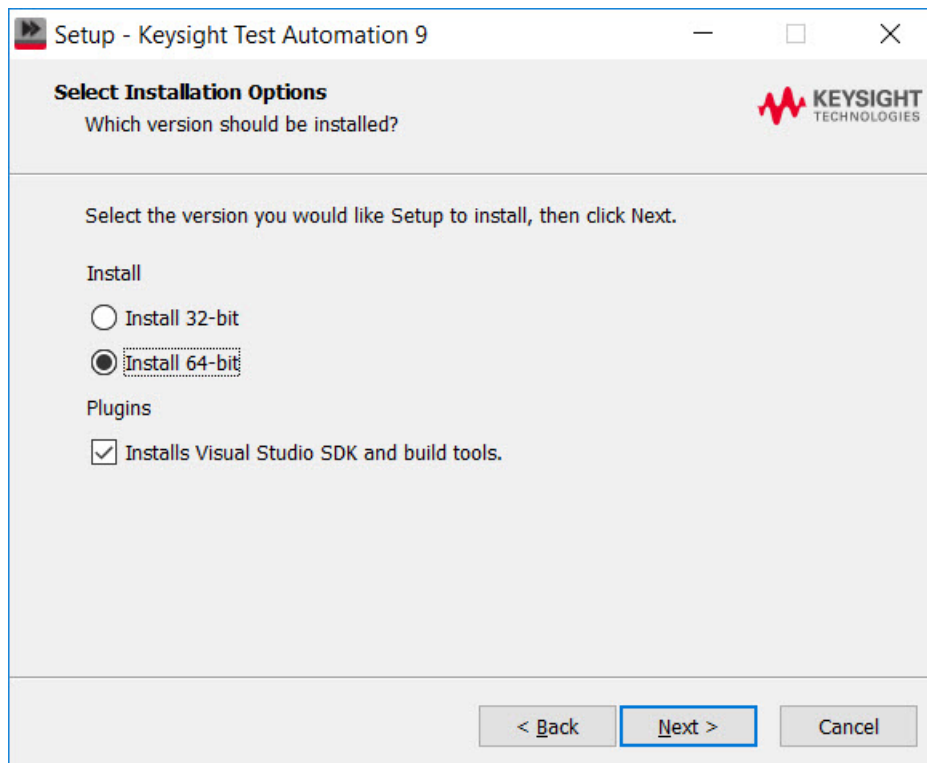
Setup - Keysight Test Automation 9

Select Installation Options
Which version should be installed?

KEYSIGHT
TECHNOLOGIES

Select the version you would like Setup to install, then click Next.

Install

Install 32-bit

Install 64-bit

Plugins

Installs Visual Studio SDK and build tools.

< Back
Next >
Cancel